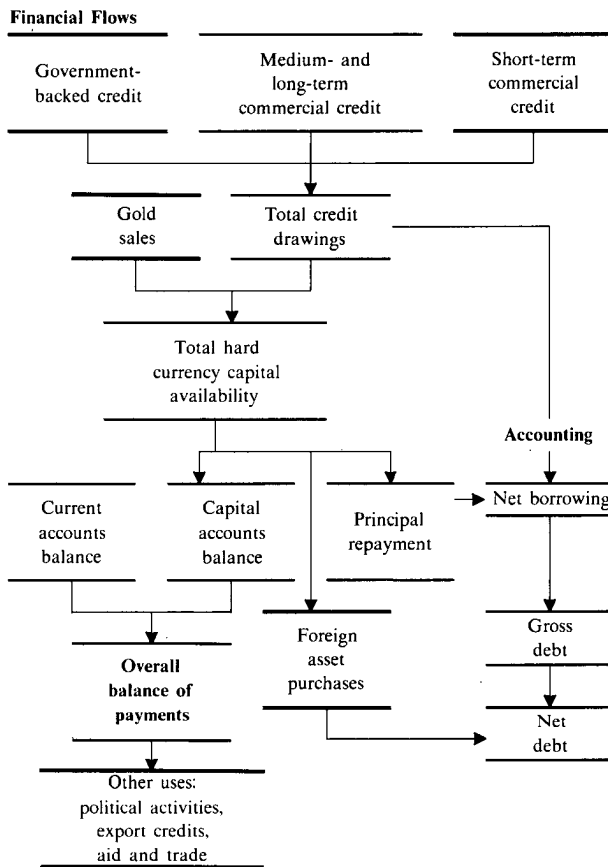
Financial Flows

Government-backed credit

Medium- and long-term commercial credit

Short-term commercial credit

Gold sales

Total credit drawings

Total hard currency capital availability

Accounting

Current accounts balance

Capital accounts balance

Principal repayment

Net borrowing

Foreign asset purchases

Gross debt

Overall balance of payments

Net debt

Other uses: political activities, export credits, aid and trade